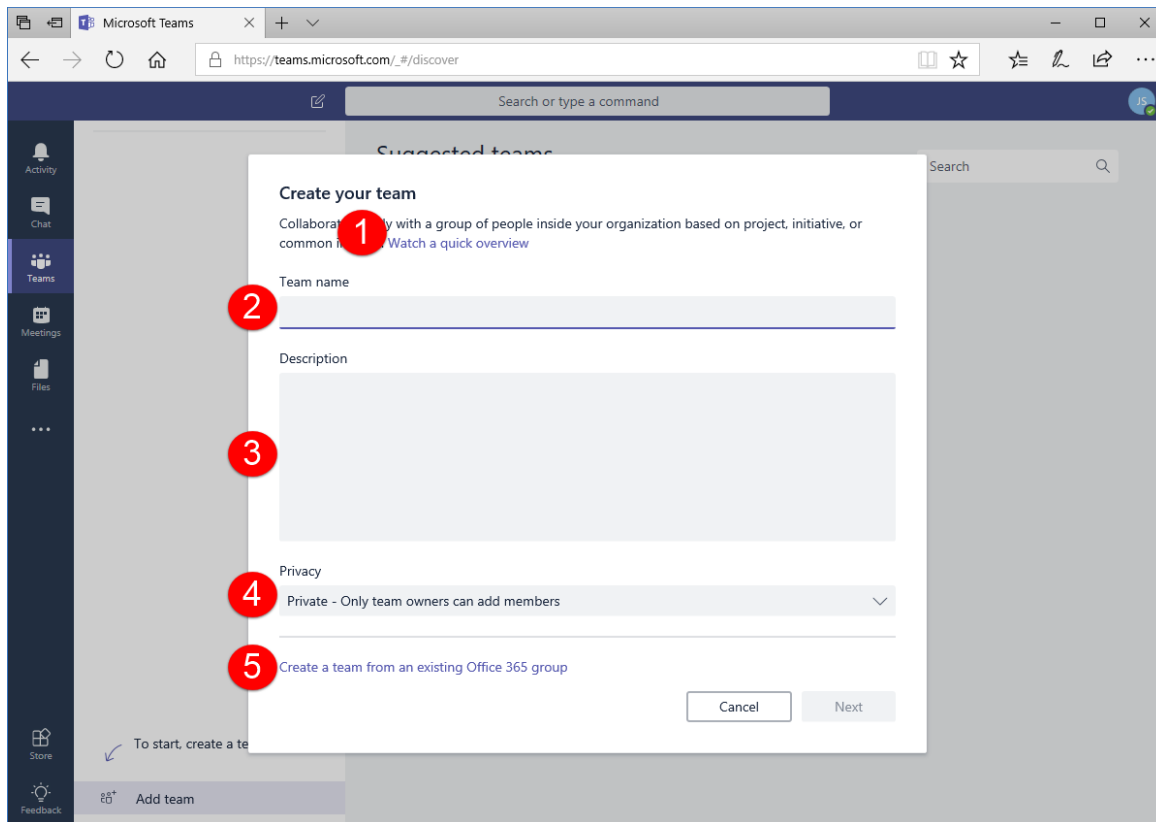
Microsoft Teams

https://teams.microsoft.com/_#/discover

Search or type a command

JS

Activity

Chat

Teams

Meetings

Files

...

Store

Feedback

Suggested teams

Search

Create your team

Collaborat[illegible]ly with a group of people inside your organization based on project, initiative, or common i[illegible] Watch a quick overview

1

Team name

2

Description

3

Privacy

4

Private - Only team owners can add members

5

Create a team from an existing Office 365 group

Cancel

Next

To start, create a te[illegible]

Add team